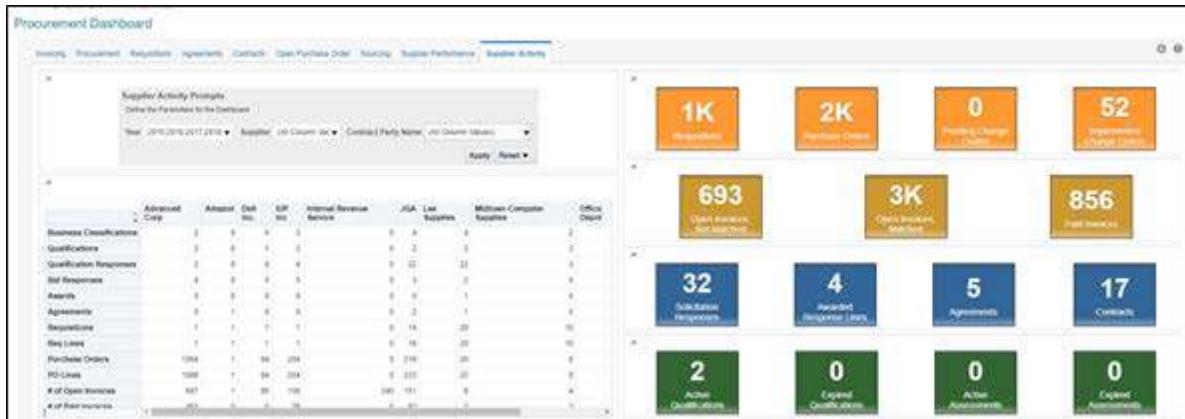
Procurement Dashboard

Invoicing Procurement Requisitions Agreements Contracts Open Purchase Order Sourcing Supplier Performance Supplier Activity

Supplier Activity Prompts
Define the Parameters for the Dashboard

Year 2015;2016;2017;2018 ▾ Supplier (All Column Values) ▾ Contract Party Name (All Column Values) ▾

Apply Reset ▾

| | Advanced Corp | Amazon | Dell Inc. | IGP Inc | Internal Revenue Service | JGA | Lee Supplies | Midtown Computer Supplies | Office Depot |
|---|---|---|---|---|---|---|---|---|---|
| Business Classifications | 3 | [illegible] | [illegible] | 3 | | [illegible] | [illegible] | | 2 |
| Qualifications | 3 | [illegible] | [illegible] | 3 | | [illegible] | 2 | 3 | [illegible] |
| Qualification Responses | 3 | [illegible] | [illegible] | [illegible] | | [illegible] | 22 | 22 | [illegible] |
| Bid Responses | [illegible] | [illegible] | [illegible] | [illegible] | | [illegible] | 3 | 2 | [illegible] |
| Awards | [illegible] | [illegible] | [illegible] | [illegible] | | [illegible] | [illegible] | 1 | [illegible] |
| Agreements | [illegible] | 1 | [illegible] | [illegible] | | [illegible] | 2 | 1 | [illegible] |
| Requisitions | 1 | 1 | 1 | 1 | | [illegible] | 14 | 20 | 10 |
| Req Lines | 1 | 1 | 1 | 1 | | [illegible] | 16 | 20 | 10 |
| Purchase Orders | 1094 | 1 | 94 | 204 | | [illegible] | 216 | 20 | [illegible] |
| PO Lines | 1096 | 1 | 94 | 204 | | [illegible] | 223 | 20 | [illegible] |
| # of Open Invoices | 107 | 1 | 80 | 150 | | 245 | 151 | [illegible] | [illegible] |
| # of Paid Invoices | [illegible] | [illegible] | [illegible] | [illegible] | | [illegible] | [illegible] | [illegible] | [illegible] |

1K Requisitions
2K Purchase Orders
0 Pending Change Orders
52 Implemented Change Orders

693 Open Invoices Not Matched
3K Open Invoices Matched
856 Paid Invoices

32 Solicitation Responses
4 Awarded Response Lines
5 Agreements
17 Contracts

2 Active Qualifications
0 Expired Qualifications
0 Active Assessments
0 Expired Assessments